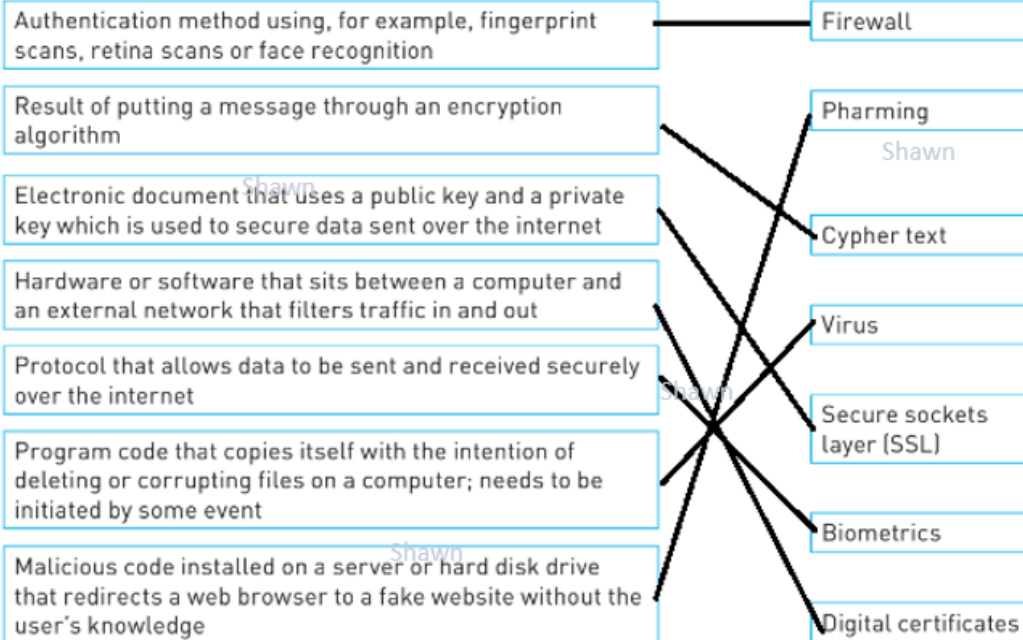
Authentication method using, for example, fingerprint scans, retina scans or face recognition

Result of putting a message through an encryption algorithm

Electronic document that uses a public key and a private key which is used to secure data sent over the internet

Hardware or software that sits between a computer and an external network that filters traffic in and out

Protocol that allows data to be sent and received securely over the internet

Program code that copies itself with the intention of deleting or corrupting files on a computer; needs to be initiated by some event

Malicious code installed on a server or hard disk drive that redirects a web browser to a fake website without the user's knowledge

Firewall

Pharming

Cypher text

Virus

Secure sockets layer (SSL)

Biometrics

Digital certificates

Shawn
Shawn
Shawn
Shawn